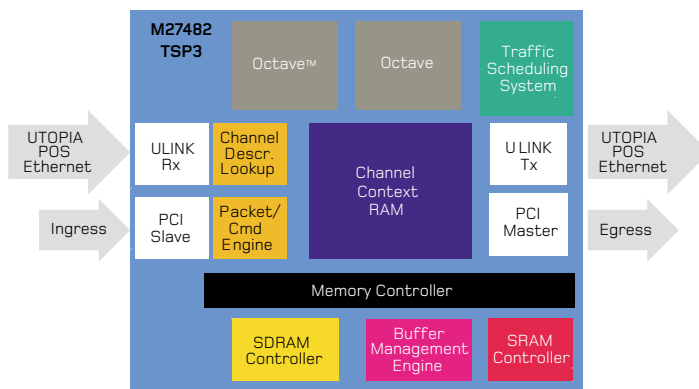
M27482
TSP3

Octave™

Octave

Traffic
Scheduling
System

UTOPIA
POS
Ethernet

ULINK
Rx

Channel
Descr.
Lookup

Channel
Context
RAM

U LINK
Tx

UTOPIA
POS
Ethernet

Ingress

PCI
Slave

Packet/
Cmd
Engine

PCI
Master

Egress

Memory Controller

SDRAM
Controller

Buffer
Management
Engine

SRAM
Controller